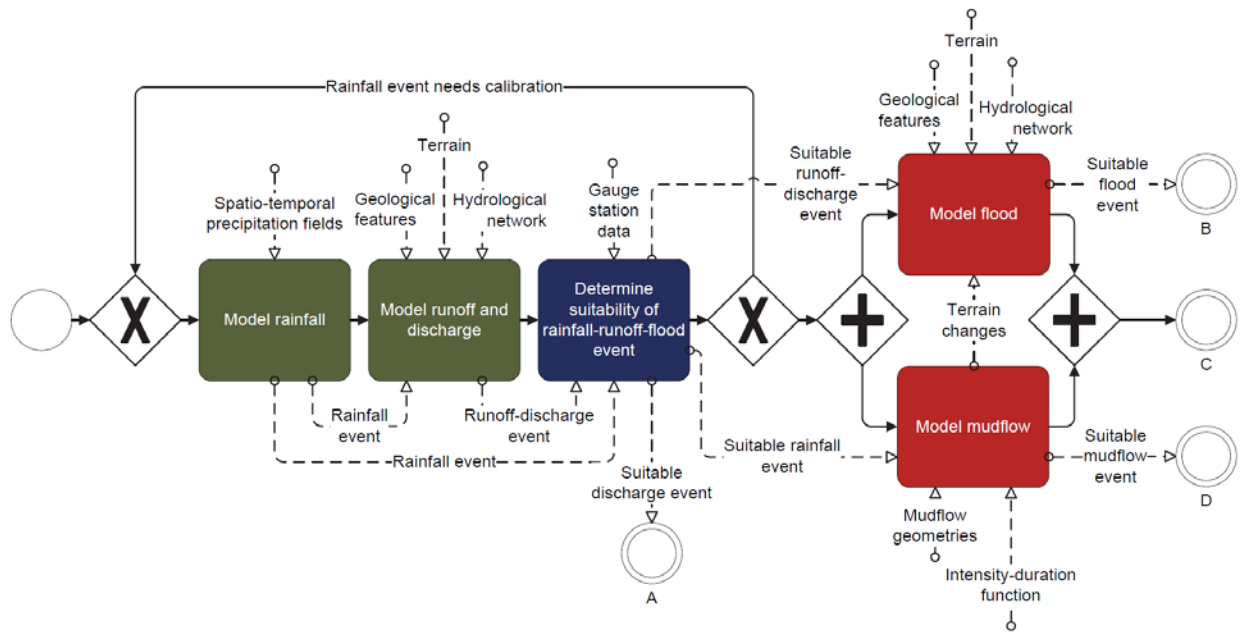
Rainfall event needs calibration

Spatio-temporal precipitation fields

Terrain

Geological features

Hydrological network

Gauge station data

Suitable runoff-discharge event

Terrain

Geological features

Hydrological network

Suitable flood event

B

X

Model rainfall

Model runoff and discharge

Determine suitability of rainfall-runoff-flood event

X

+

Model flood

Terrain changes

+

C

Model mudflow

Rainfall event

Runoff-discharge event

Rainfall event

Suitable rainfall event

Suitable mudflow event

D

Suitable discharge event

A

Mudflow geometries

Intensity-duration function